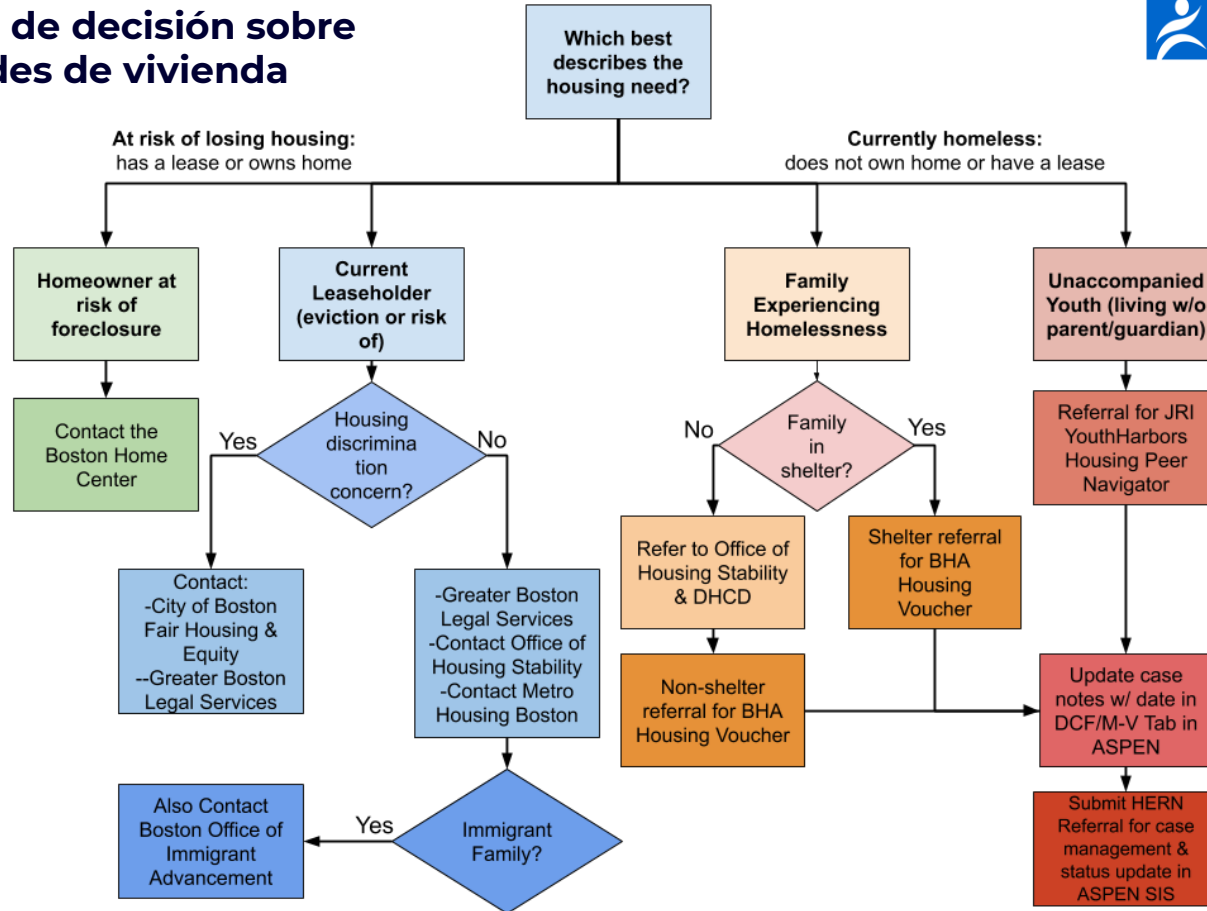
de decisión sobre
des de vivienda

Which best describes the housing need?

At risk of losing housing: has a lease or owns home

Currently homeless: does not own home or have a lease

Homeowner at risk of foreclosure

Contact the Boston Home Center

Current Leaseholder (eviction or risk of)

Housing discrimination concern?

Yes

No

Contact:
-City of Boston Fair Housing & Equity
--Greater Boston Legal Services

-Greater Boston Legal Services
-Contact Office of Housing Stability
-Contact Metro Housing Boston

Immigrant Family?

Yes

Also Contact Boston Office of Immigrant Advancement

Family Experiencing Homelessness

Family in shelter?

No

Yes

Refer to Office of Housing Stability & DHCD

Non-shelter referral for BHA Housing Voucher

Shelter referral for BHA Housing Voucher

Unaccompanied Youth (living w/o parent/guardian)

Referral for JRI YouthHarbors Housing Peer Navigator

Update case notes w/ date in DCF/M-V Tab in ASPEN

Submit HERN Referral for case management & status update in ASPEN SIS